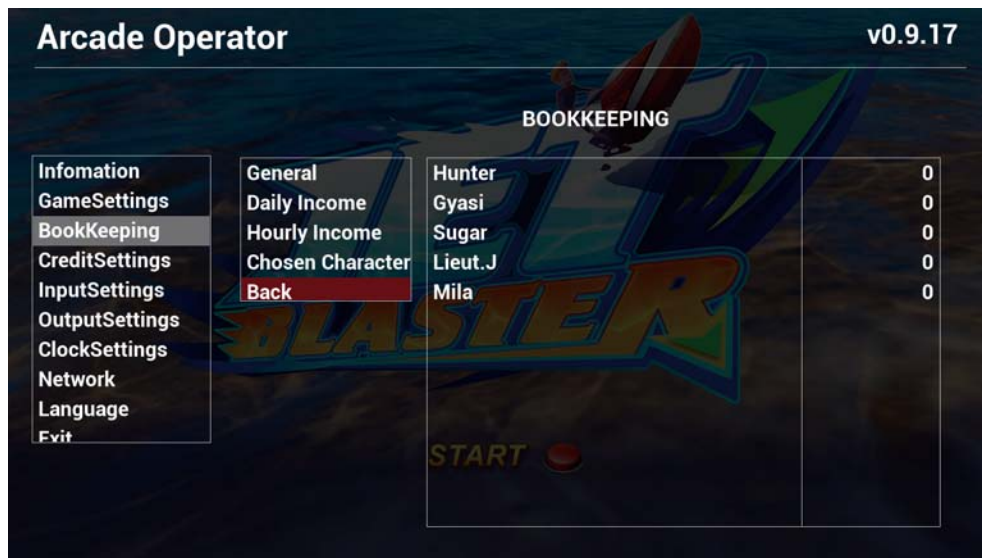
Arcade Operator

v0.9.17

BOOKKEEPING

Infomation
GameSettings
BookKeeping
CreditSettings
InputSettings
OutputSettings
ClockSettings
Network
Language
Exit

General
Daily Income
Hourly Income
Chosen Character
Back

| Hunter | 0 |
|---|---|
| Gyasi | 0 |
| Sugar | 0 |
| Lieut.J | 0 |
| Mila | 0 |

BLASTER

START